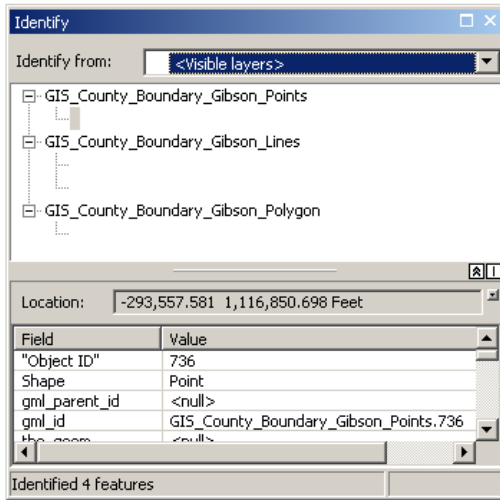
Identify

Identify from: <Visible layers>

GIS_County_Boundary_Gibson_Points

GIS_County_Boundary_Gibson_Lines

GIS_County_Boundary_Gibson_Polygon

Location: -293,557.581 1,116,850.698 Feet

| Field | Value |
|---|---|
| "Object ID" | 736 |
| Shape | Point |
| gml_parent_id | <null> |
| gml_id | GIS_County_Boundary_Gibson_Points.736 |
| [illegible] | <null> |

Identified 4 features